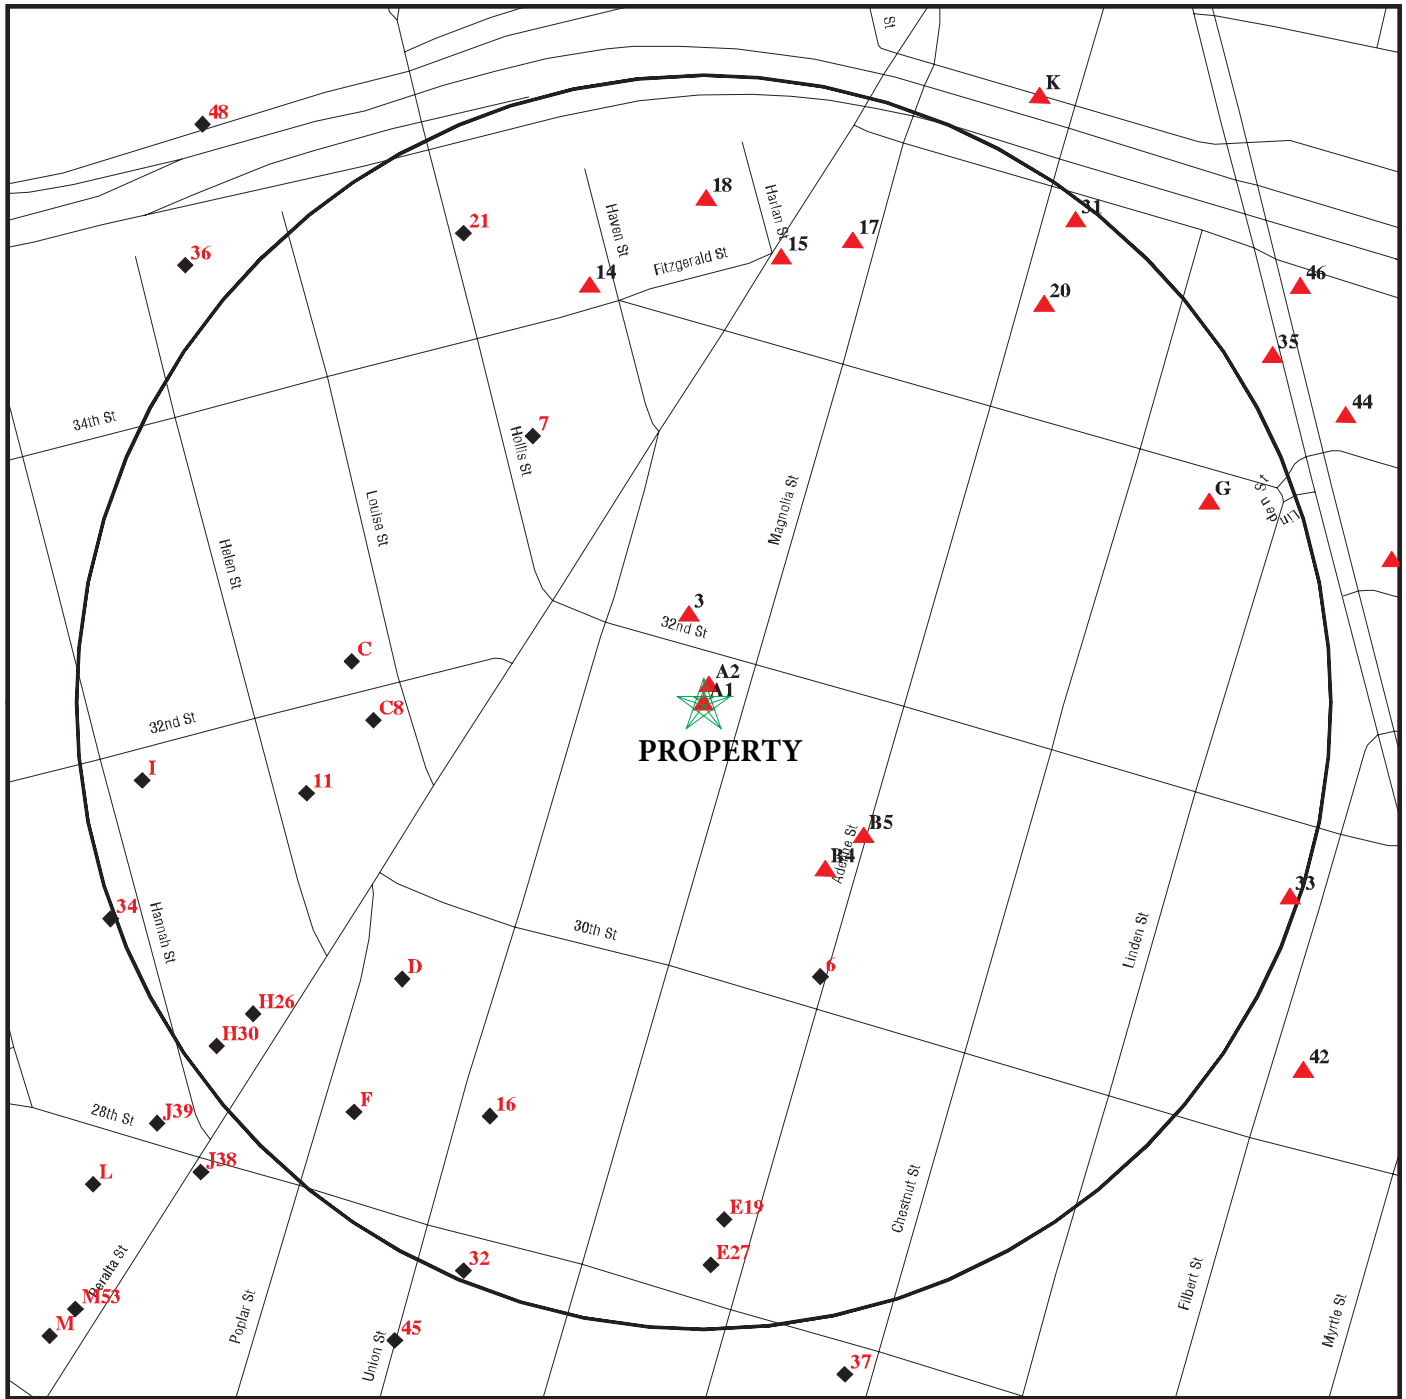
St
K
48
18
Harlan St
17
31
21
Haven St
15
36
Fitzgerald St
14
46
20
35
44
34th St
7
Hollis St
G
Lin den St
Magnolia St
Helen St
Louise St
3
32nd St
C
A2
A1
C8
32nd St
PROPERTY
I
11
B5
B4
Adeline St
34
33
Hannah St
30th St
Linden St
D
6
H26
H30
42
F
16
28th St
J39
J38
L
Chestnut St
E19
E27
32
Peralta St
M53
Filbert St
Poplar St
Myrtle St
M
45
Union St
37